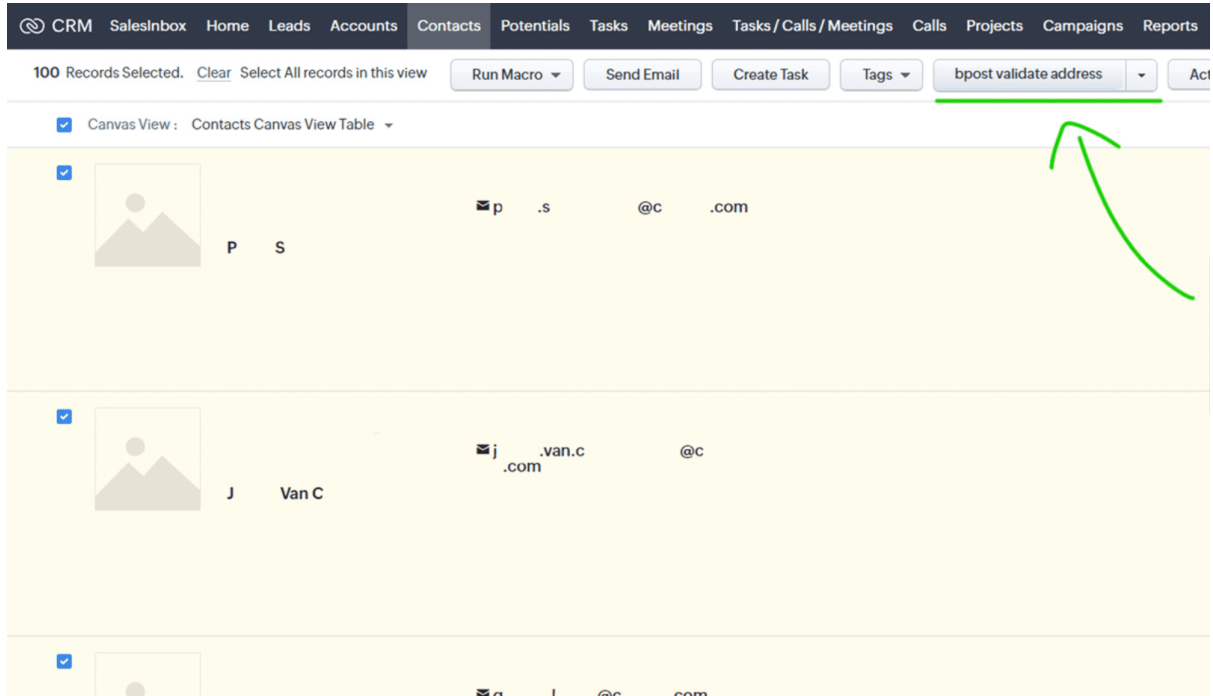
CRM SalesInbox Home Leads Accounts Contacts Potentials Tasks Meetings Tasks / Calls / Meetings Calls Projects Campaigns Reports

100 Records Selected. Clear Select All records in this view Run Macro Send Email Create Task Tags bpost validate address Act

Canvas View : Contacts Canvas View Table

p .s @c .com

P S

j .van.c @c .com

J Van C

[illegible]